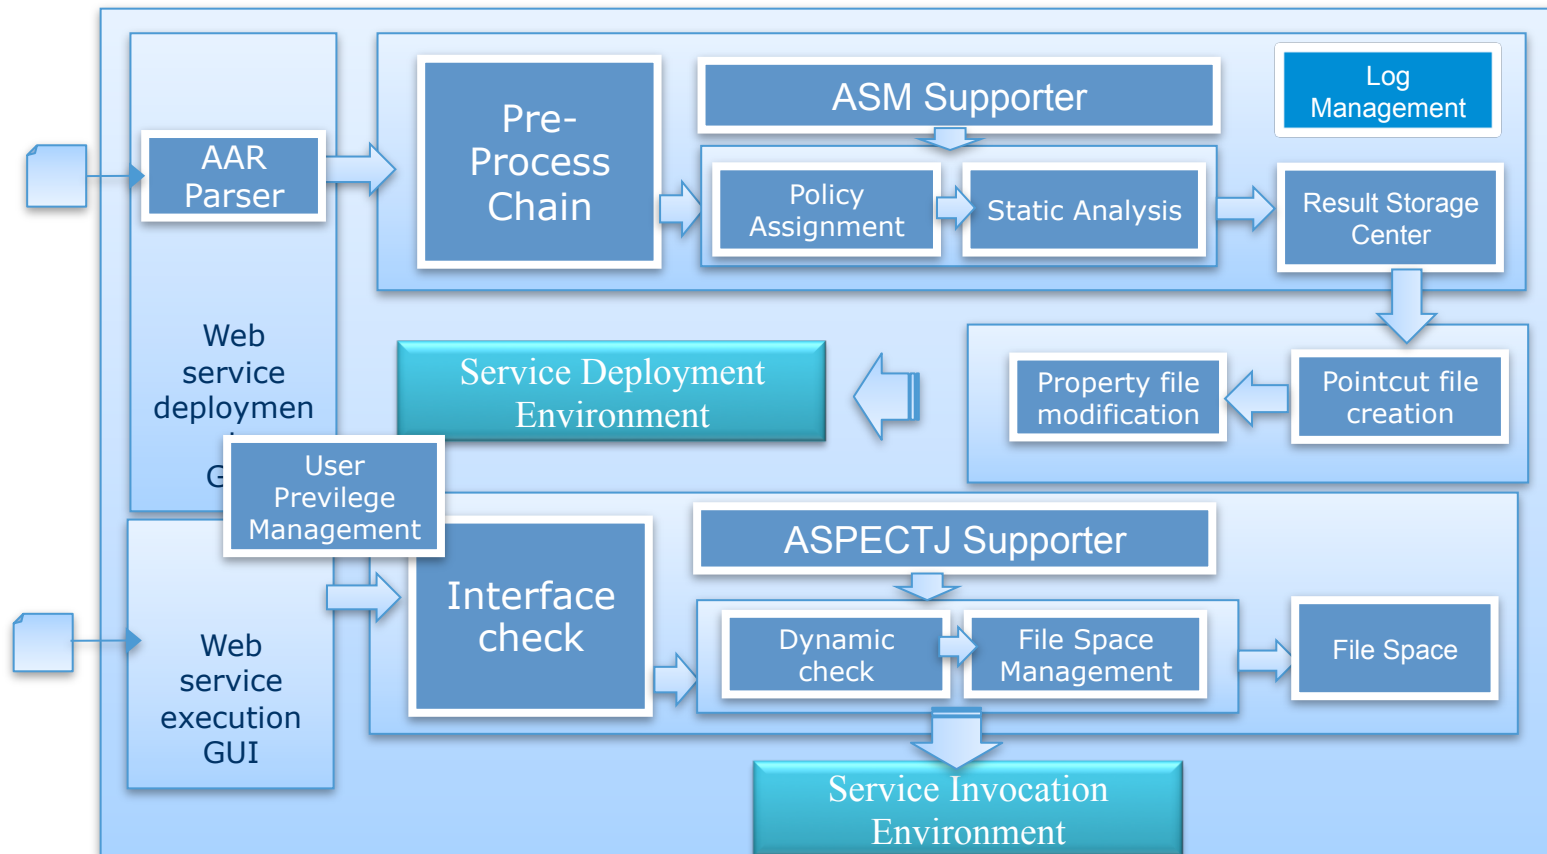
AAR Parser

Web service deploymen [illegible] G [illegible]

Pre-Process Chain

ASM Supporter

Log Management

Policy Assignment

Static Analysis

Result Storage Center

Service Deployment Environment

Property file modification

Pointcut file creation

User Previlege Management

Web service execution GUI

Interface check

ASPECTJ Supporter

Dynamic check

File Space Management

File Space

Service Invocation Environment